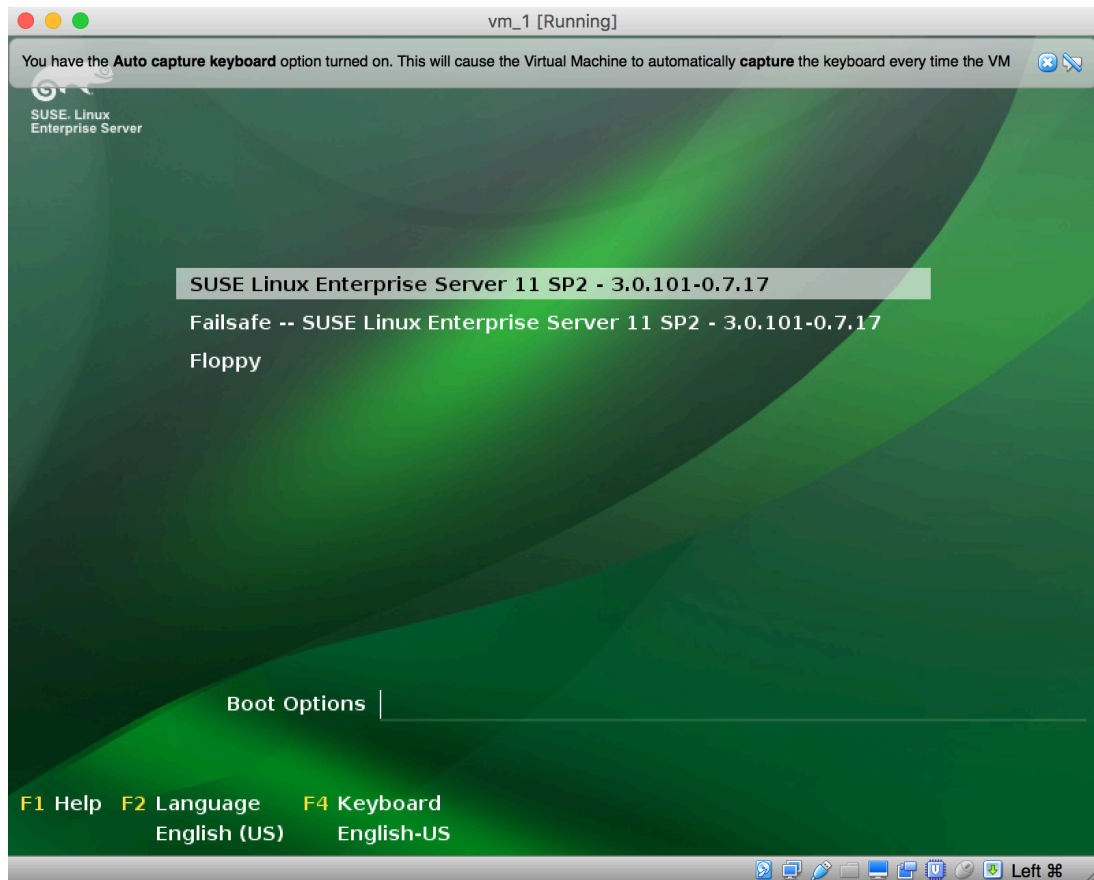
vm_1 [Running]

You have the **Auto capture keyboard** option turned on. This will cause the Virtual Machine to automatically **capture** the keyboard every time the VM

SUSE. Linux
Enterprise Server

SUSE Linux Enterprise Server 11 SP2 - 3.0.101-0.7.17

Failsafe -- SUSE Linux Enterprise Server 11 SP2 - 3.0.101-0.7.17

Floppy

Boot Options

F1 Help F2 Language F4 Keyboard
English (US) English-US

Left ⌘